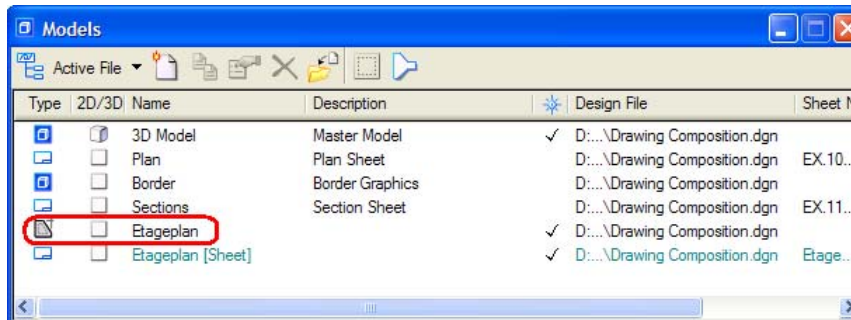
Models

Active File

| Type | 2D/3D | Name | Description | | Design File | Sheet N |
|---|---|---|---|---|---|---|
| | | 3D Model | Master Model | ✓ | D:...\Drawing Composition.dgn | |
| | | Plan | Plan Sheet | | D:...\Drawing Composition.dgn | EX.10... |
| | | Border | Border Graphics | | D:...\Drawing Composition.dgn | |
| | | Sections | Section Sheet | | D:...\Drawing Composition.dgn | EX.11... |
| | | Etageplan | | ✓ | D:...\Drawing Composition.dgn | |
| | | Etageplan [Sheet] | | ✓ | D:...\Drawing Composition.dgn | Etage... |